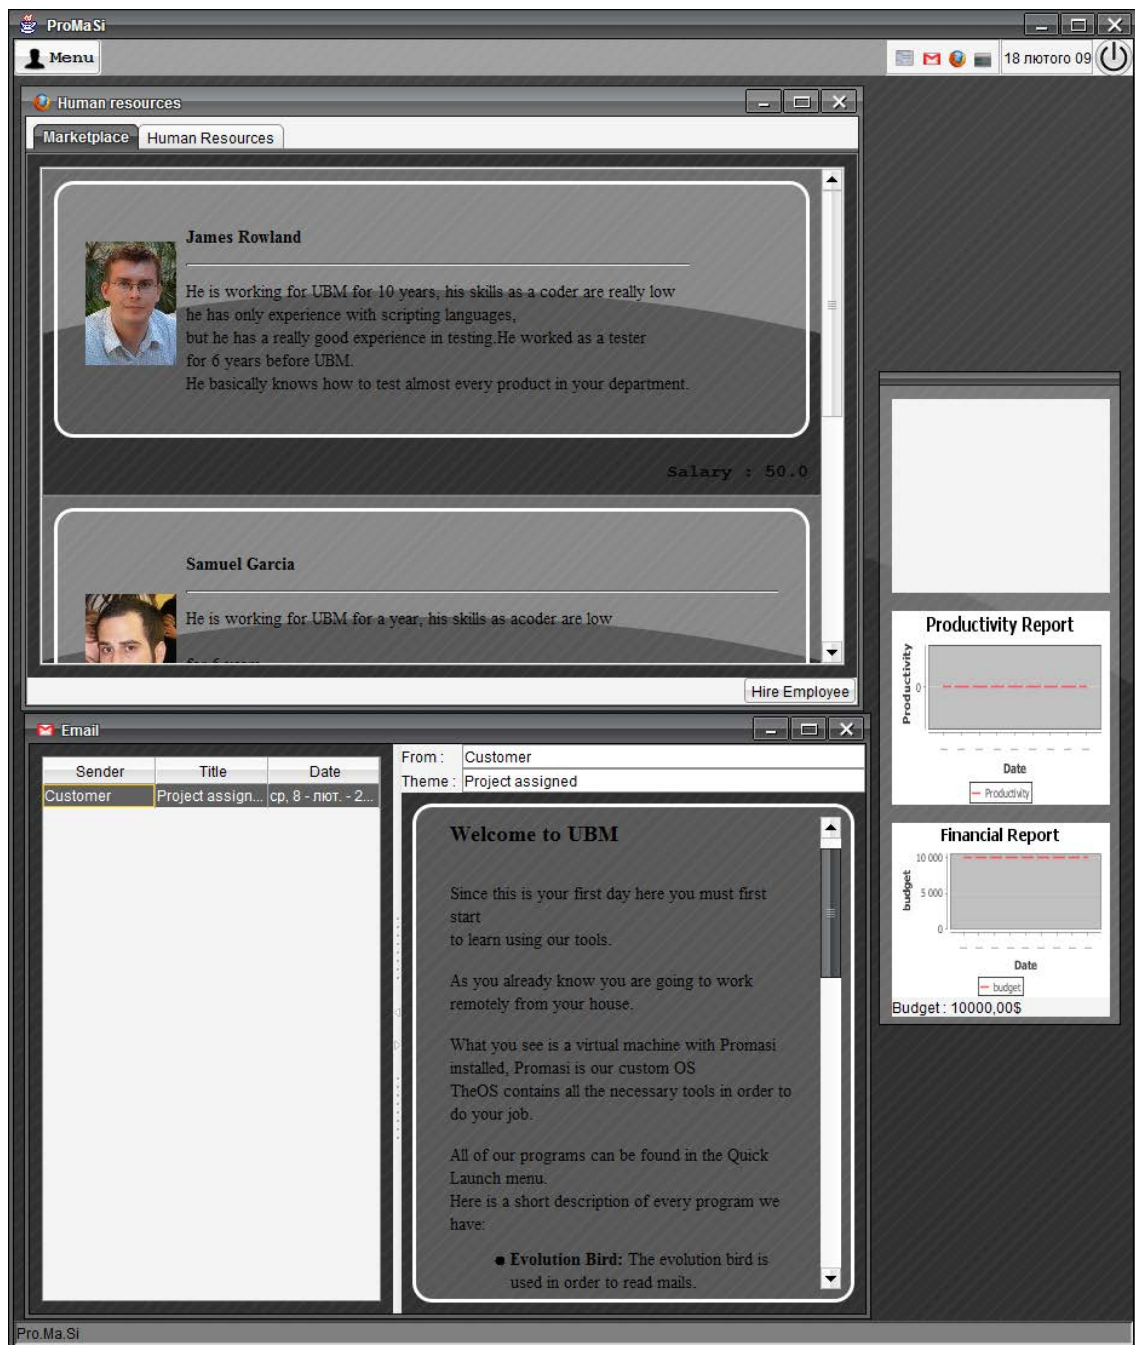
ProMaSi

Menu

18 лютого 09

Human resources

Marketplace Human Resources

James Rowland

He is working for UBM for 10 years, his skills as a coder are really low he has only experience with scripting languages, but he has a really good experience in testing.He worked as a tester for 6 years before UBM.
He basically knows how to test almost every product in your department.

Salary : 50.0

Samuel Garcia

He is working for UBM for a year, his skills as acoder are low

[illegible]

Hire Employee

Email

| Sender | Title | Date |
|---|---|---|
| Customer | Project assign... | ср, 8 - лют. - 2... |

From : Customer
Theme : Project assigned

Welcome to UBM

Since this is your first day here you must first start
to learn using our tools.

As you already know you are going to work remotely from your house.

What you see is a virtual machine with Promasi installed, Promasi is our custom OS
TheOS contains all the necessary tools in order to do your job.

All of our programs can be found in the Quick Launch menu.
Here is a short description of every program we have:

● Evolution Bird: The evolution bird is used in order to read mails.

Productivity Report

Productivity

0

Date

Productivity

Financial Report

budget

10 000

5 000

0

Date

budget

Budget : 10000,00$

Pro.Ma.Si